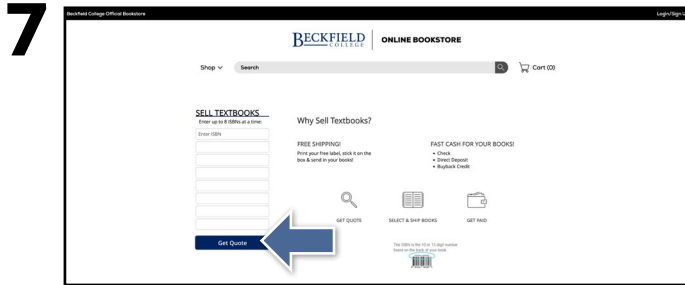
7

Beckfield College Official Bookstore

Login/Sign U

BECKFIELD COLLEGE | ONLINE BOOKSTORE

Shop ∨ Search

Cart (0)

SELL TEXTBOOKS
Enter up to 8 ISBNs at a time:

Enter ISBN

Get Quote

Why Sell Textbooks?

FREE SHIPPING!
Print your free label, stick it on the box & send in your books!

FAST CASH FOR YOUR BOOKS!
• Check
• Direct Deposit
• BuyBack Credit

GET QUOTE

SELECT & SHIP BOOKS

GET PAID

The ISBN is the 10 or 13 digit number found on the back of your book